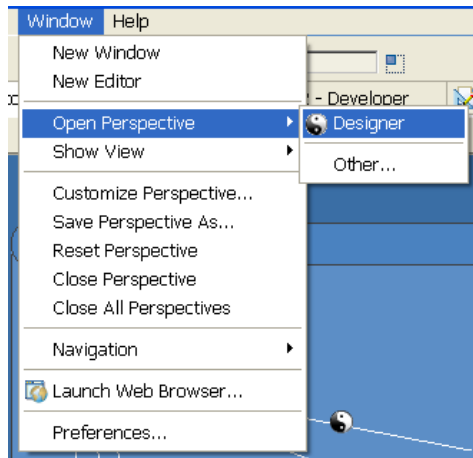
Window Help

New Window
New Editor

Open Perspective
Show View

Designer

Other...

- Developer

Customize Perspective...
Save Perspective As...
Reset Perspective
Close Perspective
Close All Perspectives

Navigation

Launch Web Browser...

Preferences...